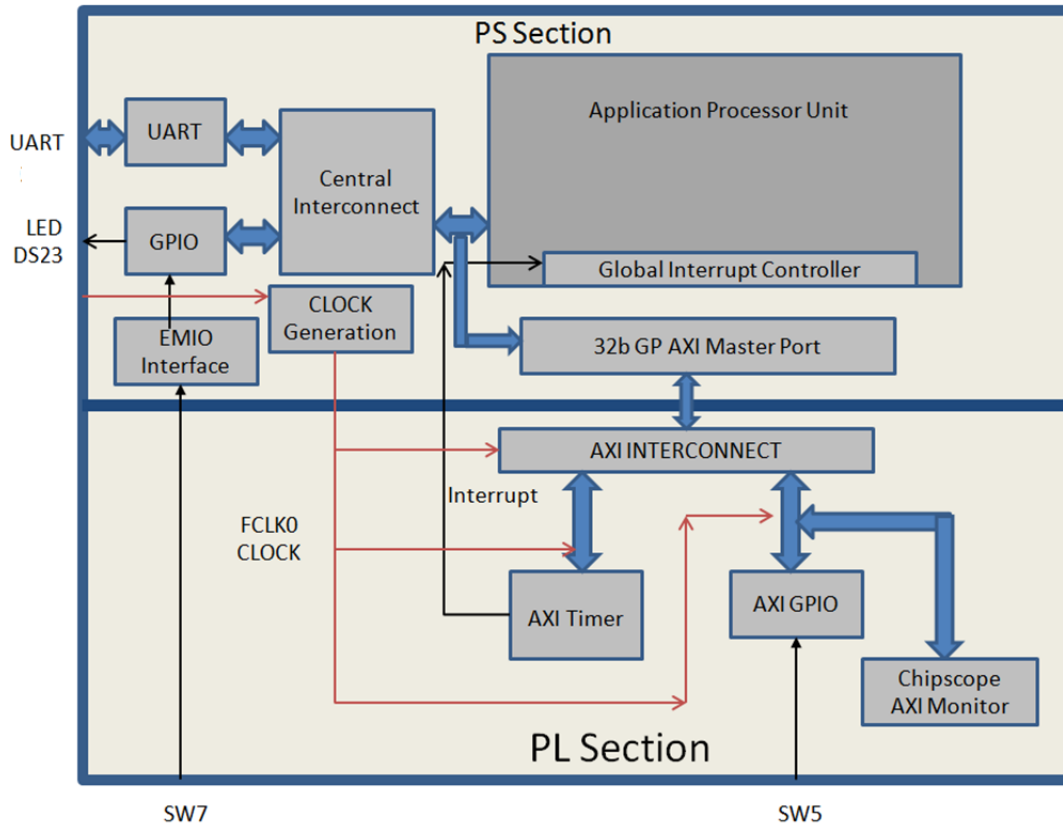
PS Section

Application Processor Unit

UART

UART

Central Interconnect

LED DS23

GPIO

Global Interrupt Controller

CLOCK Generation

EMIO Interface

32b GP AXI Master Port

AXI INTERCONNECT

Interrupt

FCLK0 CLOCK

AXI Timer

AXI GPIO

Chipscope AXI Monitor

PL Section

SW7

SW5